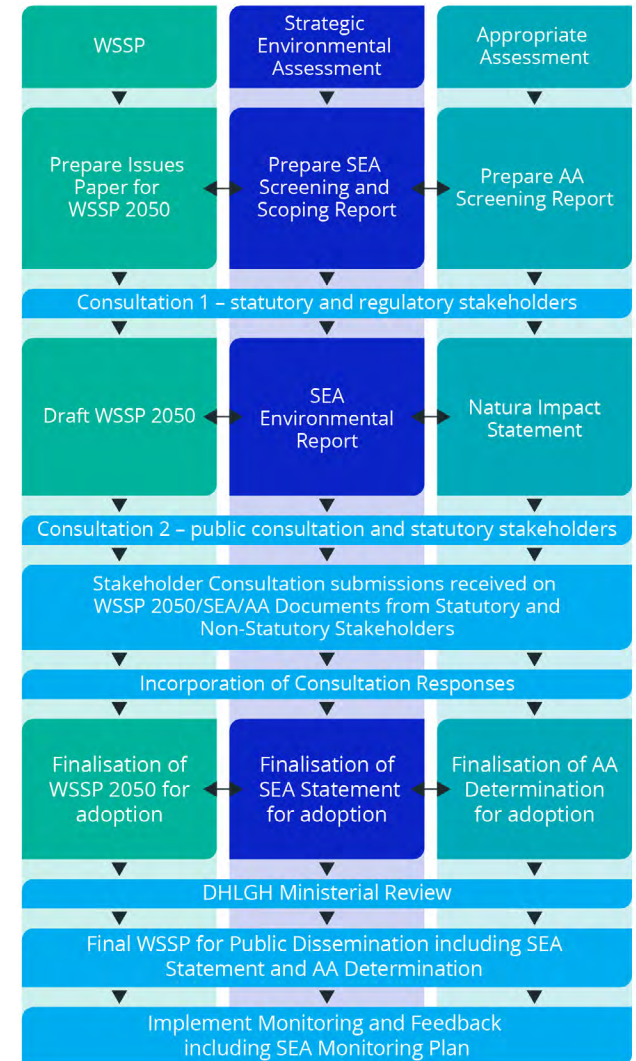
WSSP

Strategic Environmental Assessment

Appropriate Assessment

Prepare Issues Paper for WSSP 2050

Prepare SEA Screening and Scoping Report

Prepare AA Screening Report

Consultation 1 – statutory and regulatory stakeholders

Draft WSSP 2050

SEA Environmental Report

Natura Impact Statement

Consultation 2 – public consultation and statutory stakeholders

Stakeholder Consultation submissions received on WSSP 2050/SEA/AA Documents from Statutory and Non-Statutory Stakeholders

Incorporation of Consultation Responses

Finalisation of WSSP 2050 for adoption

Finalisation of SEA Statement for adoption

Finalisation of AA Determination for adoption

DHLGH Ministerial Review

Final WSSP for Public Dissemination including SEA Statement and AA Determination

Implement Monitoring and Feedback including SEA Monitoring Plan